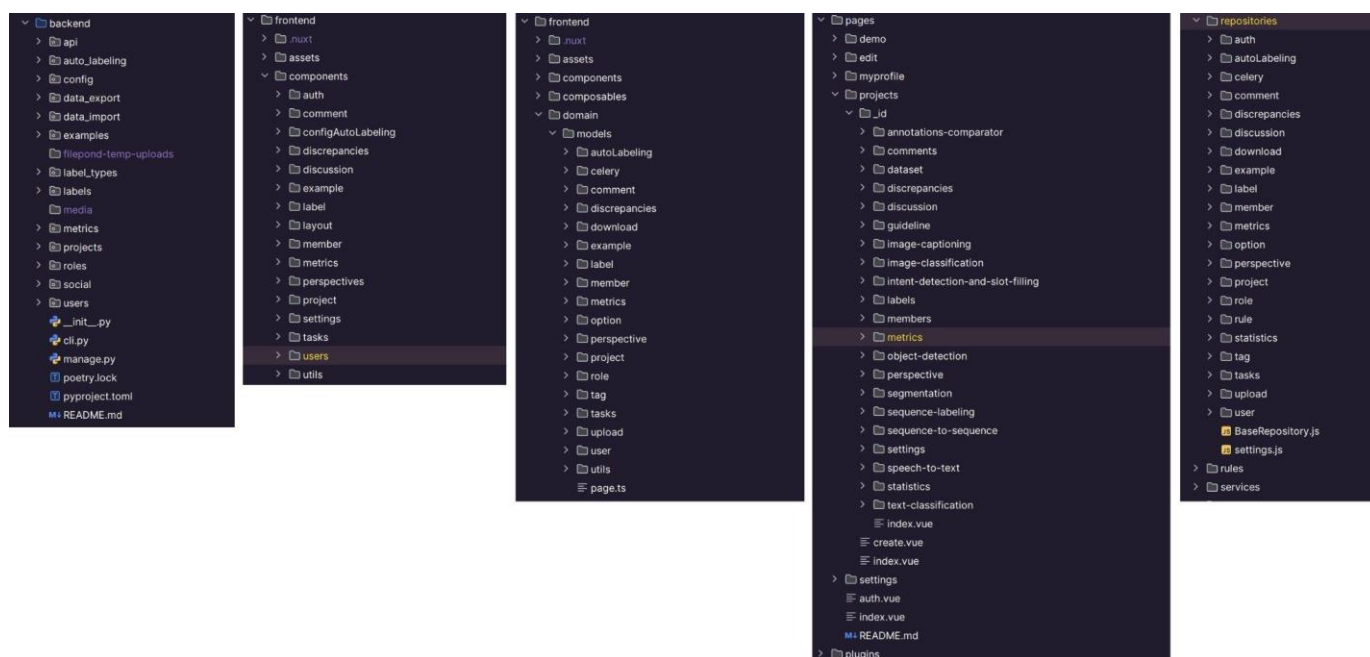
backend
api
auto_labeling
config
data_export
data_import
examples
filepond-temp-uploads
label_types
labels
media
metrics
projects
roles
social
users
__init__.py
cli.py
manage.py
poetry.lock
pyproject.toml
M↓ README.md

frontend
.nuxt
assets
components
auth
comment
configAutoLabeling
discrepancies
discussion
example
label
layout
member
metrics
perspectives
project
settings
tasks
users
utils

frontend
.nuxt
assets
components
composables
domain
models
autoLabeling
celery
comment
discrepancies
download
example
label
member
metrics
option
perspective
project
role
tag
tasks
upload
user
utils
page.ts

pages
demo
edit
myprofile
projects
_id
annotations-comparator
comments
dataset
discrepancies
discussion
guideline
image-captioning
image-classification
intent-detection-and-slot-filling
labels
members
metrics
object-detection
perspective
segmentation
sequence-labeling
sequence-to-sequence
settings
speech-to-text
statistics
text-classification
index.vue
create.vue
index.vue
settings
auth.vue
index.vue
M↓ README.md
plugins

repositories
auth
autoLabeling
celery
comment
discrepancies
discussion
download
example
label
member
metrics
option
perspective
project
role
rule
statistics
tag
tasks
upload
user
BaseRepository.js
settings.js
rules
services